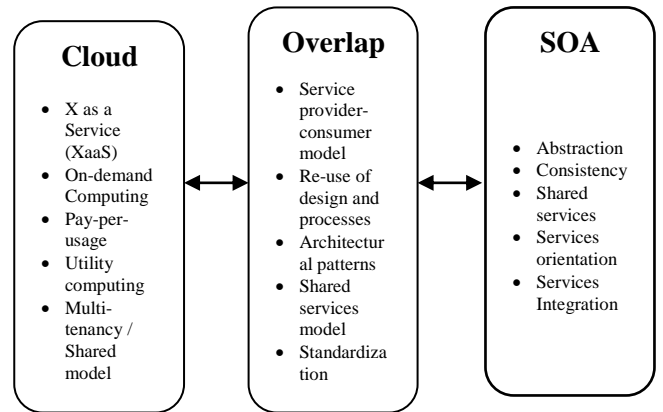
Cloud

- X as a Service (XaaS)
- On-demand Computing
- Pay-per-usage
- Utility computing
- Multi-tenancy / Shared model

Overlap

- Service provider-consumer model
- Re-use of design and processes
- Architectural patterns
- Shared services model
- Standardization

SOA

- Abstraction
- Consistency
- Shared services
- Services orientation
- Services Integration